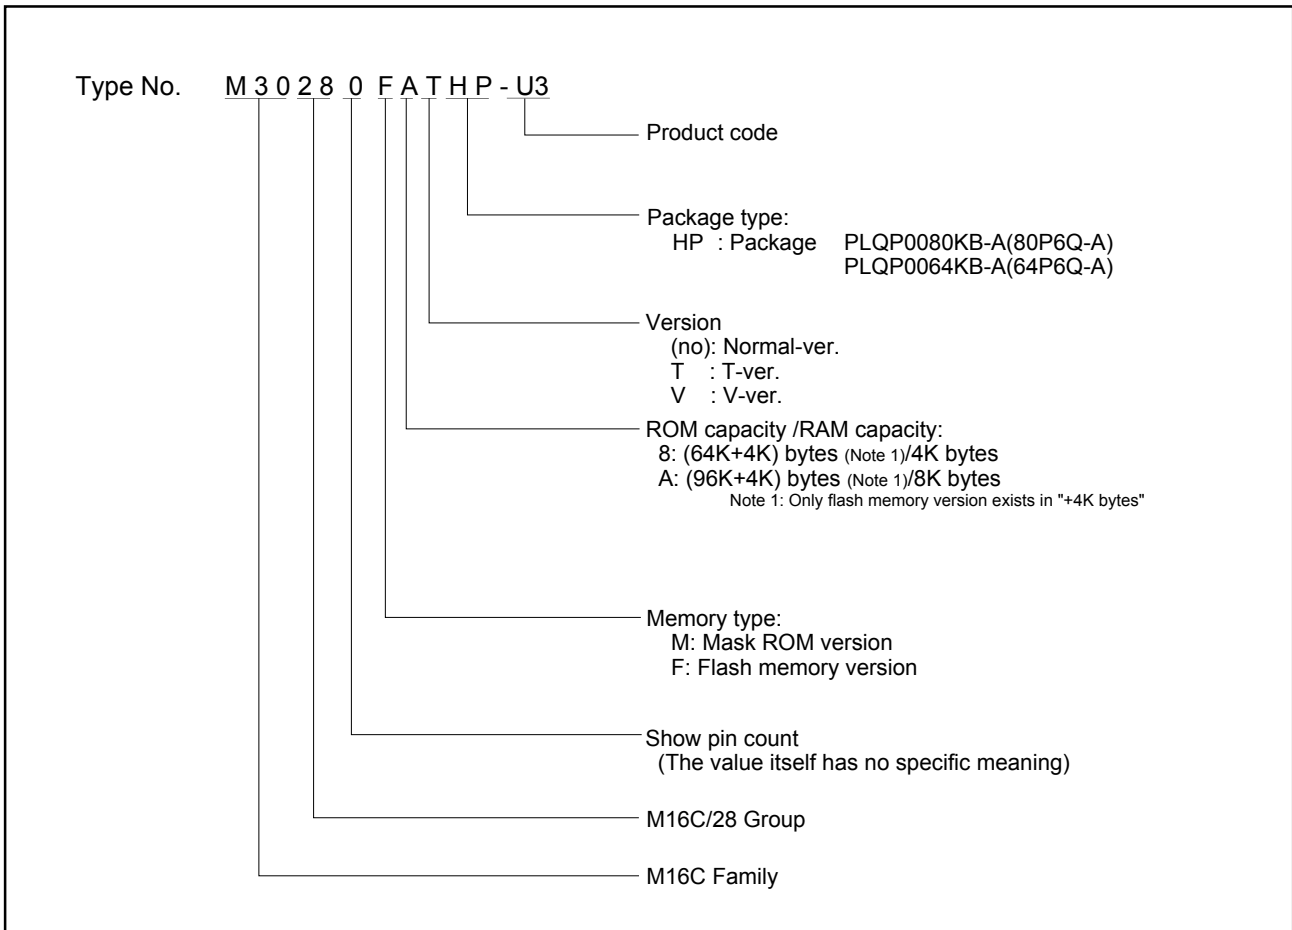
Type No. M 3 0 2 8 0 F A T H P - U3

Product code

Package type:
HP : Package PLQP0080KB-A(80P6Q-A)
PLQP0064KB-A(64P6Q-A)

Version
(no): Normal-ver.
T : T-ver.
V : V-ver.

ROM capacity /RAM capacity:
8: (64K+4K) bytes (Note 1)/4K bytes
A: (96K+4K) bytes (Note 1)/8K bytes
Note 1: Only flash memory version exists in "+4K bytes"

Memory type:
M: Mask ROM version
F: Flash memory version

Show pin count
(The value itself has no specific meaning)

M16C/28 Group

M16C Family